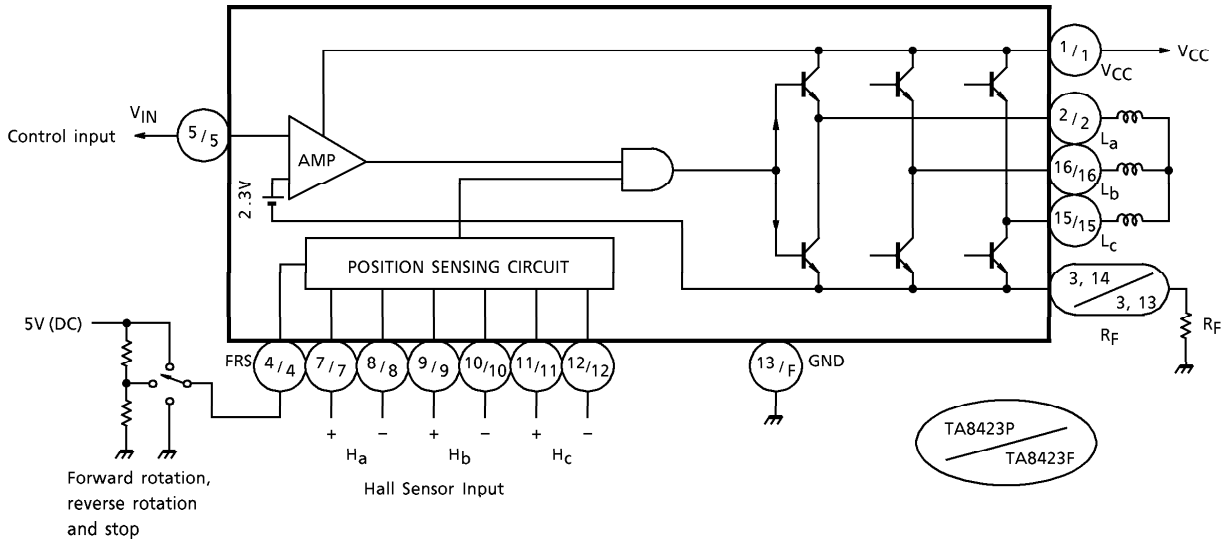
$V_{IN}$
Control input
5/5
AMP
2.3V
POSITION SENSING CIRCUIT
1/1
$V_{CC}$
$V_{CC}$
2/2
$L_a$
16/16
$L_b$
15/15
$L_c$
3, 14
3, 13
$R_F$
$R_F$
5V (DC)
FRS
4/4
7/7
8/8
9/9
10/10
11/11
12/12
13/F
GND
+ −
$H_a$
+ −
$H_b$
+ −
$H_c$
Hall Sensor Input
Forward rotation, reverse rotation and stop
TA8423P
TA8423F